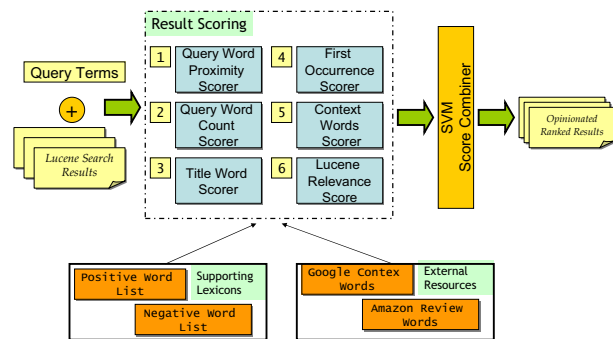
Query Terms

+

Lucene Search Results

Result Scoring

1 Query Word Proximity Scorer

4 First Occurrence Scorer

2 Query Word Count Scorer

5 Context Words Scorer

3 Title Word Scorer

6 Lucene Relevance Score

SVM Score Combiner

Opinionated Ranked Results

Positive Word List

Supporting Lexicons

Negative Word List

Google Contex Words

External Resources

Amazon Review Words